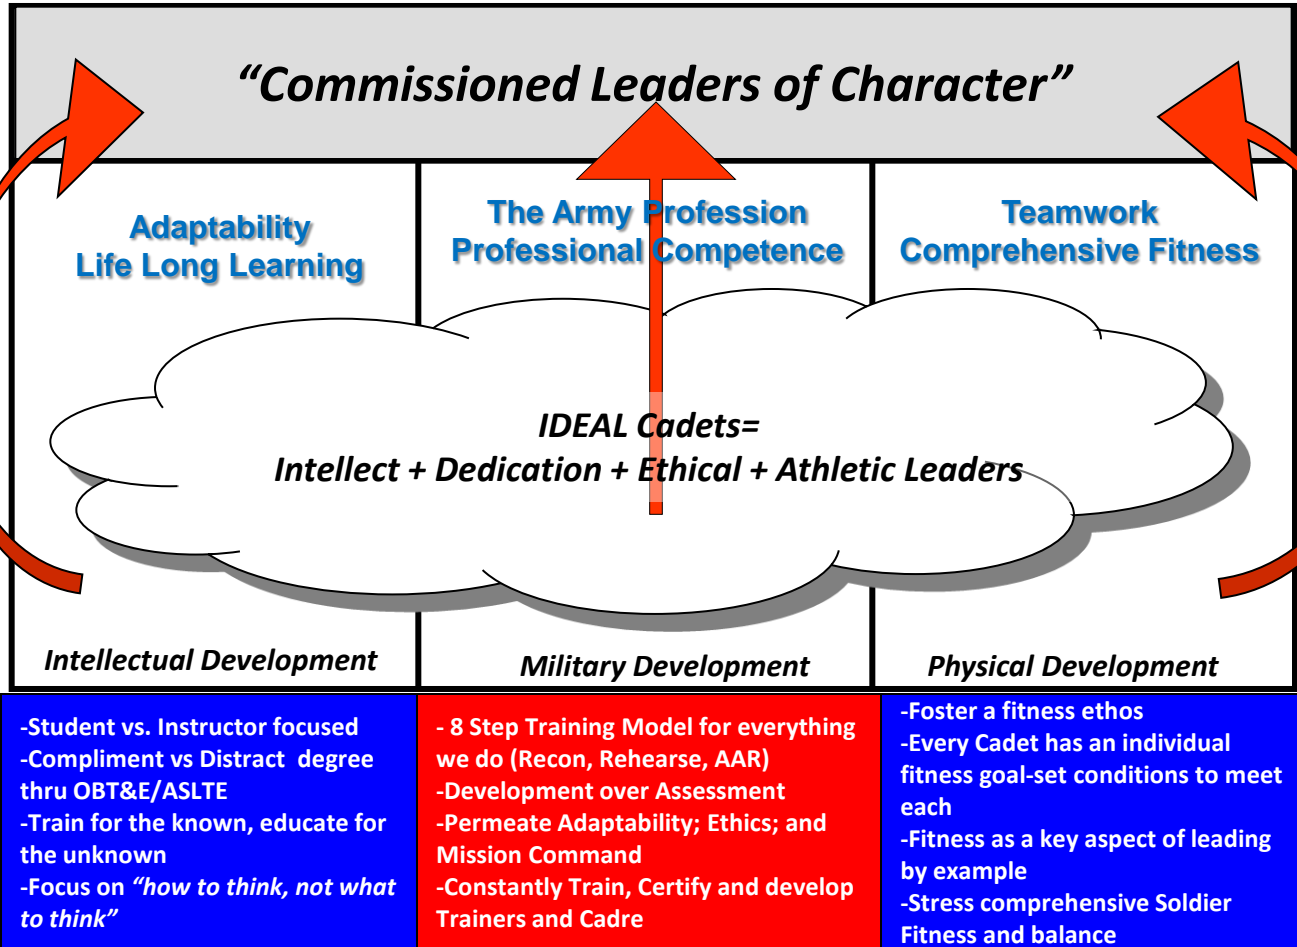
“Commissioned Leaders of Character”

Adaptability
Life Long Learning

The Army Profession
Professional Competence

Teamwork
Comprehensive Fitness

IDEAL Cadets=
Intellect + Dedication + Ethical + Athletic Leaders

Intellectual Development

Military Development

Physical Development

-Student vs. Instructor focused
-Compliment vs Distract degree thru OBT&E/ASLTE
-Train for the known, educate for the unknown
-Focus on *“how to think, not what to think”*

- 8 Step Training Model for everything we do (Recon, Rehearse, AAR)
-Development over Assessment
-Permeate Adaptability; Ethics; and Mission Command
-Constantly Train, Certify and develop Trainers and Cadre

-Foster a fitness ethos
-Every Cadet has an individual fitness goal-set conditions to meet each
-Fitness as a key aspect of leading by example
-Stress comprehensive Soldier Fitness and balance